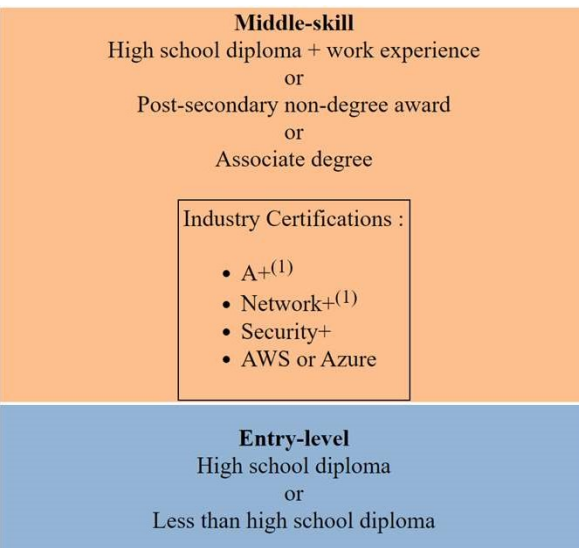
**Middle-skill**
High school diploma + work experience
or
Post-secondary non-degree award
or
Associate degree

Industry Certifications :

- A+$^{(1)}$
- Network+$^{(1)}$
- Security+
- AWS or Azure

**Entry-level**
High school diploma
or
Less than high school diploma